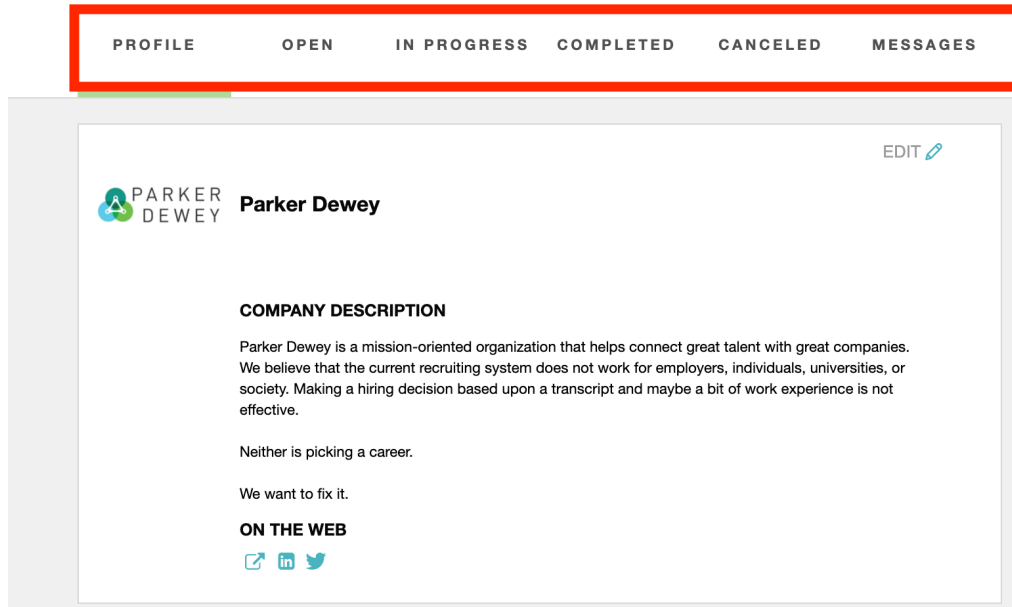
PROFILE OPEN IN PROGRESS COMPLETED CANCELED MESSAGES

EDIT

PARKER DEWEY

Parker Dewey

COMPANY DESCRIPTION

Parker Dewey is a mission-oriented organization that helps connect great talent with great companies. We believe that the current recruiting system does not work for employers, individuals, universities, or society. Making a hiring decision based upon a transcript and maybe a bit of work experience is not effective.

Neither is picking a career.

We want to fix it.

ON THE WEB